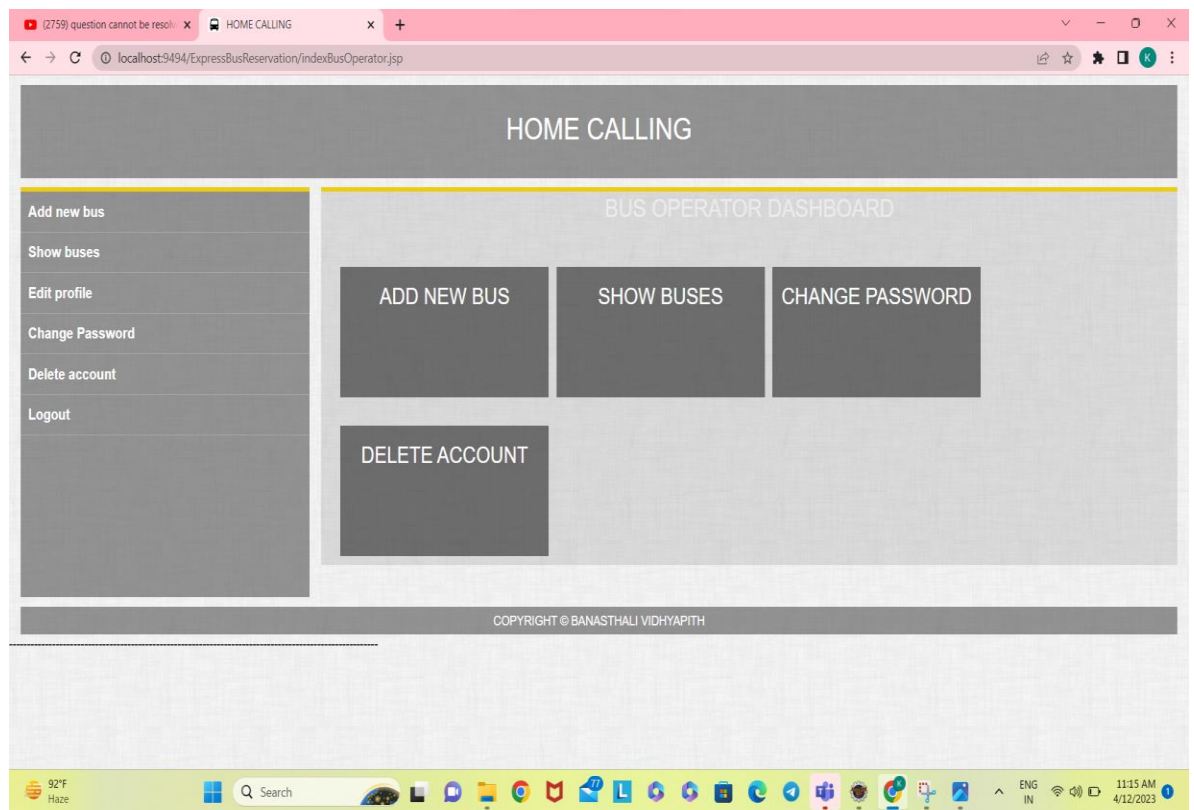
(2759) question cannot be resolv
HOME CALLING
localhost:9494/ExpressBusReservation/indexBusOperator.jsp
K

HOME CALLING

Add new bus
Show buses
Edit profile
Change Password
Delete account
Logout

BUS OPERATOR DASHBOARD

ADD NEW BUS
SHOW BUSES
CHANGE PASSWORD
DELETE ACCOUNT

COPYRIGHT © BANASTHALI VIDHYAPITH

92°F
Haze
Search
77
ENG
IN
11:15 AM
4/12/2023
1